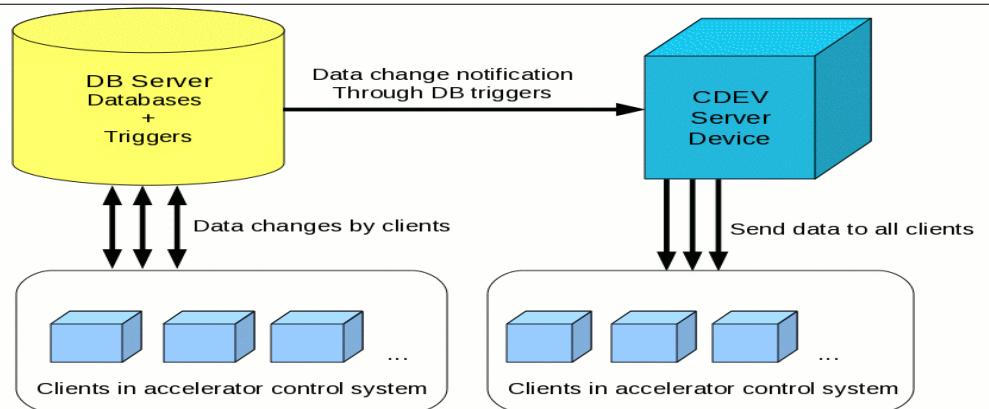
DB Server
Databases
+
Triggers

Data change notification
Through DB triggers

CDEV
Server
Device

Data changes by clients

Send data to all clients

...

Clients in accelerator control system

...

Clients in accelerator control system